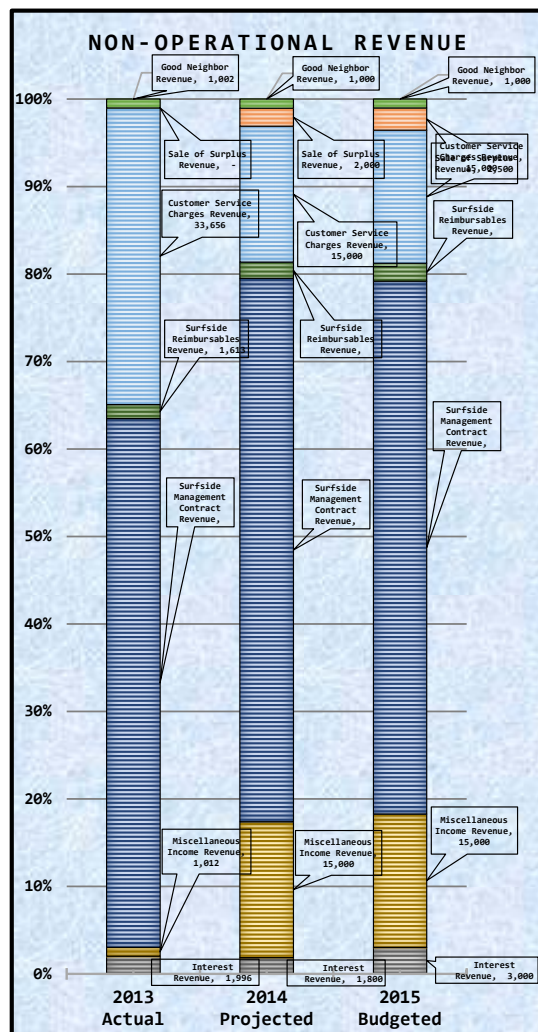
NON-OPERATIONAL REVENUE

100%
90%
80%
70%
60%
50%
40%
30%
20%
10%
0%

Good Neighbor Revenue, 1,002

Sale of Surplus Revenue, -

Customer Service Charges Revenue, 33,656

Surfside Reimbursables Revenue, 1,61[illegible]

Surfside Management Contract Revenue,

Miscellaneous Income Revenue, 1,012

Interest Revenue, 1,996

Good Neighbor Revenue, 1,000

Sale of Surplus Revenue, 2,000

Customer Service Charges Revenue, 15,000

Surfside Reimbursables Revenue,

Surfside Management Contract Revenue,

Miscellaneous Income Revenue, 15,000

Interest Revenue, 1,800

Good Neighbor Revenue, 1,000

Customer Service Charges Revenue, 15,000

Sale of Surplus Revenue, 2,500

Surfside Reimbursables Revenue,

Surfside Management Contract Revenue,

Miscellaneous Income Revenue, 15,000

Interest Revenue, 3,000

2013 Actual

2014 Projected

2015 Budgeted